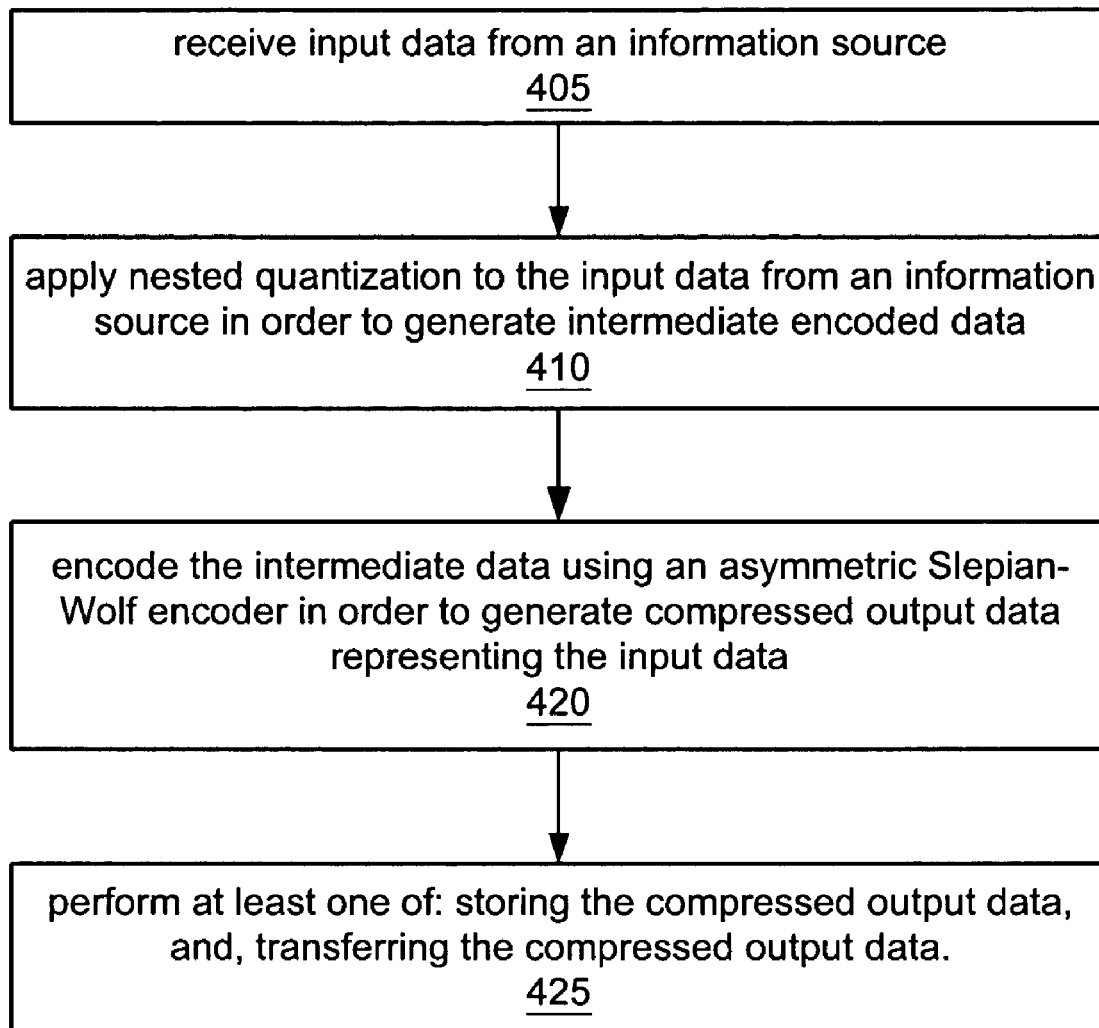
receive input data from an information source
405

apply nested quantization to the input data from an information source in order to generate intermediate encoded data
410

encode the intermediate data using an asymmetric Slepian-Wolf encoder in order to generate compressed output data representing the input data
420

perform at least one of: storing the compressed output data, and, transferring the compressed output data.
425